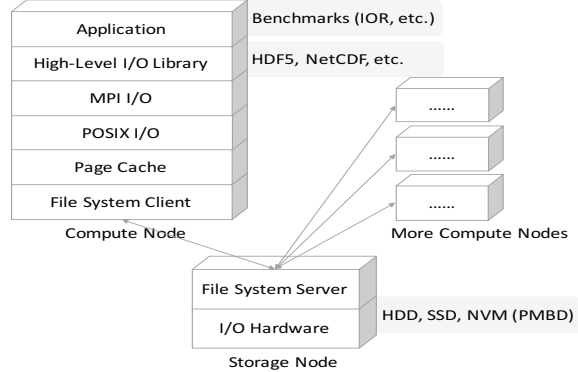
Application

Benchmarks (IOR, etc.)

High-Level I/O Library

HDF5, NetCDF, etc.

MPI I/O

POSIX I/O

Page Cache

File System Client

Compute Node

......

......

......

More Compute Nodes

File System Server

I/O Hardware

HDD, SSD, NVM (PMBD)

Storage Node